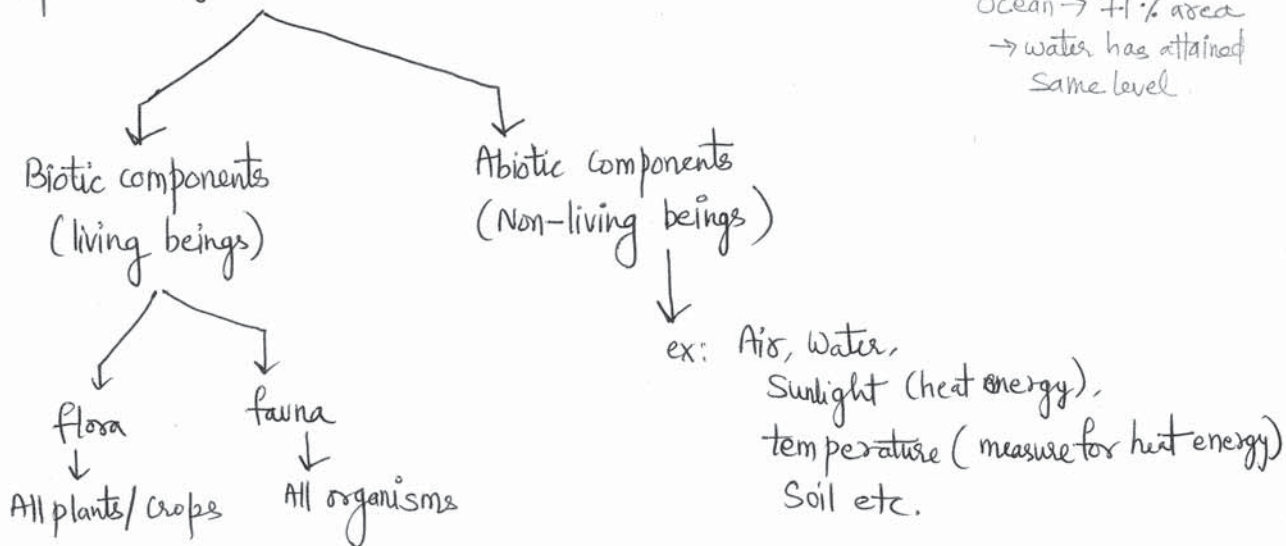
Ocean → 71% area
→ water has attained Same level

Biotic components (living beings)

Abiotic components (Non-living beings)

flora
↓
All plants/ crops

fauna
↓
All organisms

ex: Air, Water, Sunlight (heat energy), temperature (measure for heat energy) Soil etc.